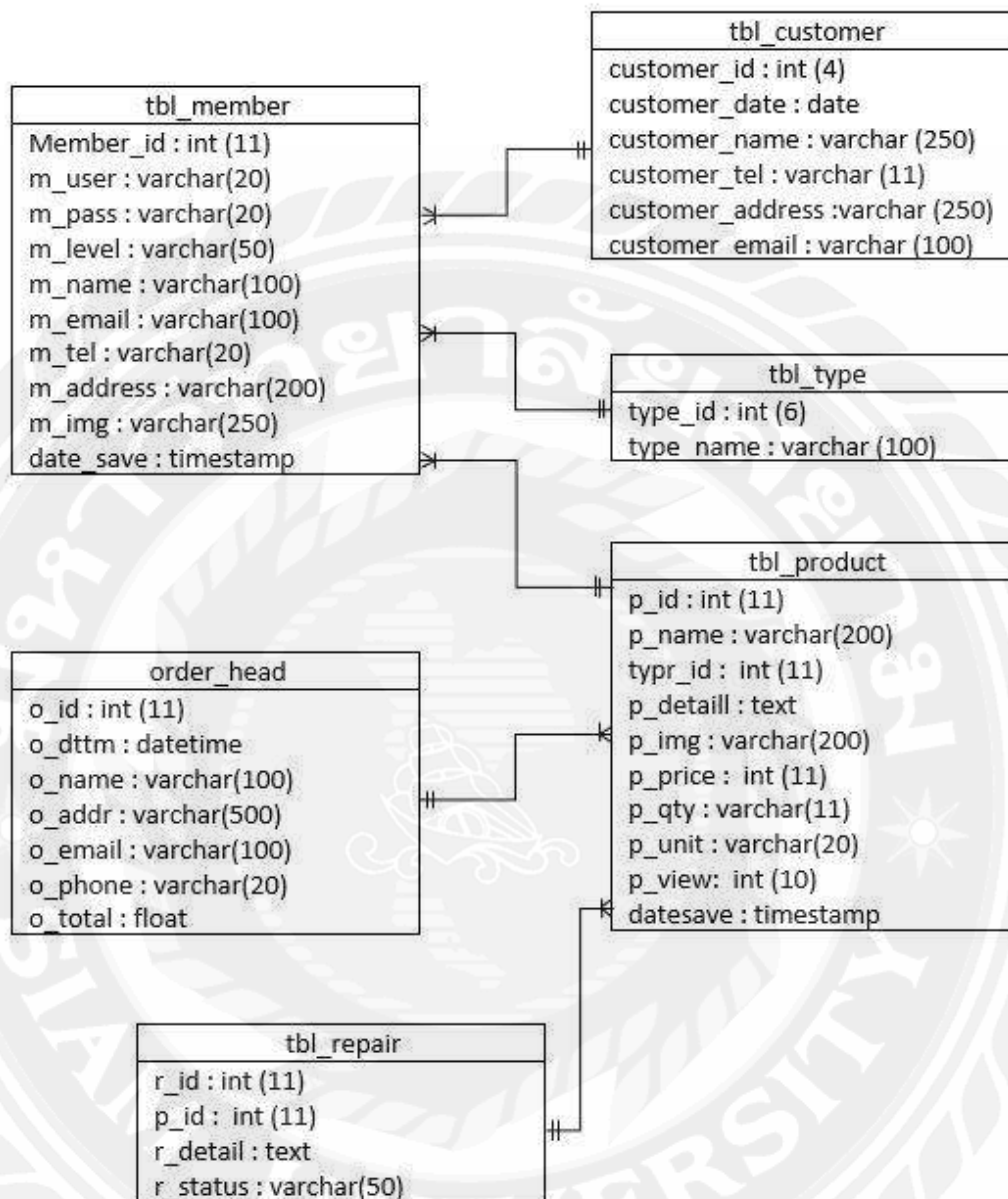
tbl_customer
customer_id : int (4)
customer_date : date
customer_name : varchar (250)
customer_tel : varchar (11)
customer_address :varchar (250)
customer_email : varchar (100)

tbl_member
Member_id : int (11)
m_user : varchar(20)
m_pass : varchar(20)
m_level : varchar(50)
m_name : varchar(100)
m_email : varchar(100)
m_tel : varchar(20)
m_address : varchar(200)
m_img : varchar(250)
date_save : timestamp

tbl_type
type_id : int (6)
type_name : varchar (100)

tbl_product
p_id : int (11)
p_name : varchar(200)
typr_id : int (11)
p_detaill : text
p_img : varchar(200)
p_price : int (11)
p_qty : varchar(11)
p_unit : varchar(20)
p_view: int (10)
datesave : timestamp

order_head
o_id : int (11)
o_dttm : datetime
o_name : varchar(100)
o_addr : varchar(500)
o_email : varchar(100)
o_phone : varchar(20)
o_total : float

tbl_repair
r_id : int (11)
p_id : int (11)
r_detail : text
r_status : varchar(50)